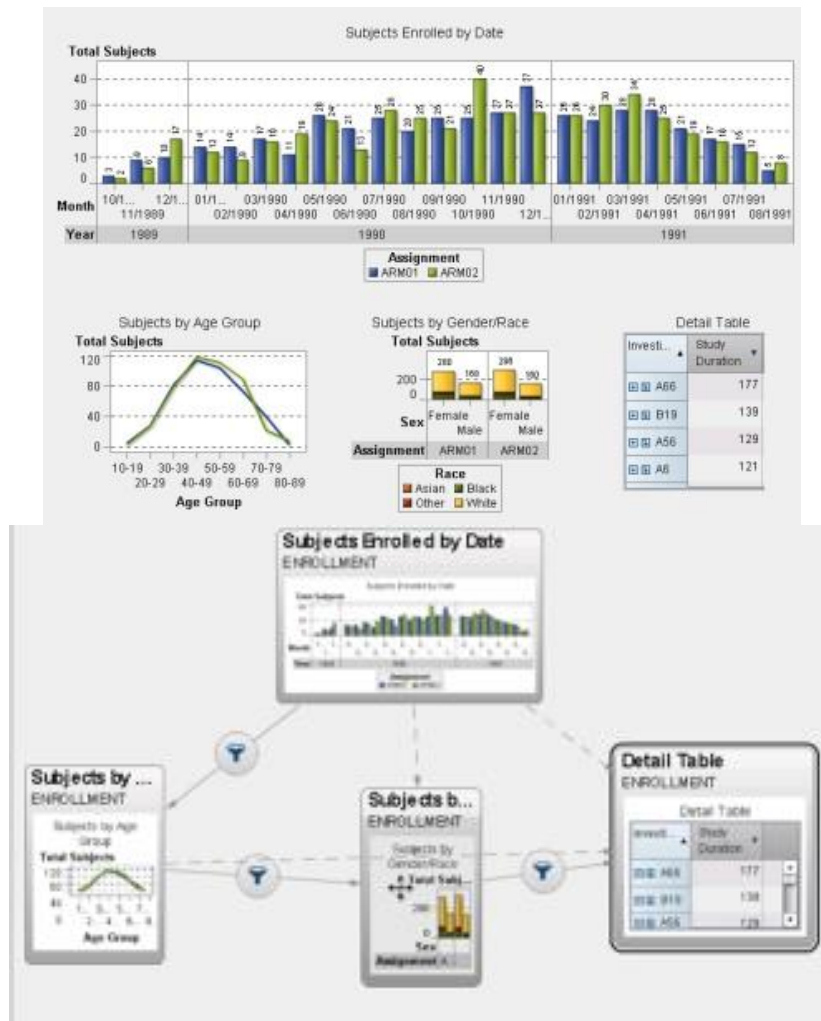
Subjects Enrolled by Date

Total Subjects

40
30
20
10
0

Month 10/1... 11/1989 12/1... 01/1... 02/1990 03/1990 04/1990 05/1990 06/1990 07/1990 08/1990 09/1990 10/1990 11/1990 12/1... 01/1991 02/1991 03/1991 04/1991 05/1991 06/1991 07/1991 08/1991

Year 1989 1990 1991

Assignment
ARM01 ARM02

Subjects by Age Group
Total Subjects
120
80
40
0
10-19 20-29 30-39 40-49 50-59 60-69 70-79 80-89
Age Group

Subjects by Gender/Race
Total Subjects
288 160 298 150
200
0
Sex Female Male Female Male
Assignment ARM01 ARM02

Race
Asian Black
Other White

Detail Table

| Investi... | Study Duration |
|---|---|
| A66 | 177 |
| B19 | 139 |
| A56 | 129 |
| A8 | 121 |

Subjects Enrolled by Date
ENROLLMENT

Subjects by ...
ENROLLMENT
Subjects by Age Group
Total Subjects
Age Group

Subjects b...
ENROLLMENT
Subjects by Gender/Race
Total Subj...
Sex
Assignment A...

Detail Table
ENROLLMENT
Detail Table

| Investi... | Study Duration |
|---|---|
| A66 | 177 |
| B19 | 139 |
| A56 | 129 |